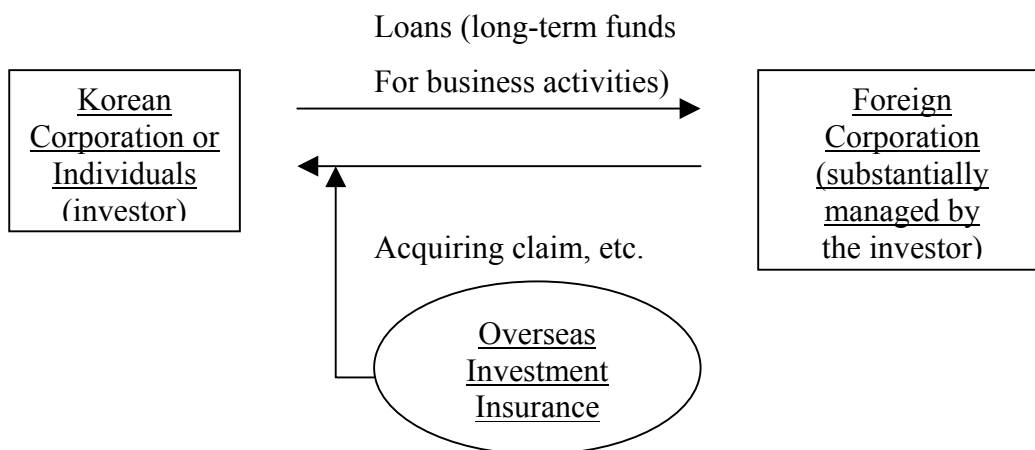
Loans (long-term funds For business activities)

Korean Corporation or Individuals (investor)

Foreign Corporation (substantially managed by the investor)

Acquiring claim, etc.

Overseas Investment Insurance